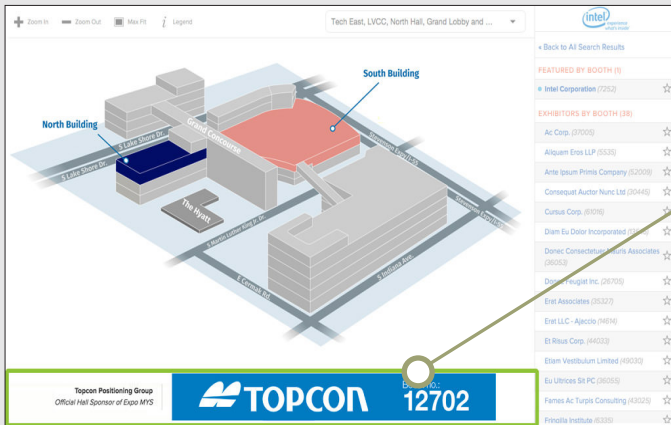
Zoom In Zoom Out Max Fit Legend

Tech East, LVCC, North Hall, Grand Lobby and ...

intel experience what's inside

« Back to All Search Results

FEATURED BY BOOTH (1)

Intel Corporation (7252)

EXHIBITORS BY BOOTH (38)

Ac Corp. (37005)

Aliquam Eros LLP (5535)

Ante Ipsum Primis Company (52009)

Consequat Auctor Nunc Ltd (30445)

Cursus Corp. (61016)

Diam Eu Dolor Incorporated (1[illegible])

Donec Consectetuer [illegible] Associates (36053)

Don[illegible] Feugiat Inc. (26705)

Erat Associates (35327)

Erat LLC - Ajaccio (14814)

Et Risus Corp. (44033)

Etiam Vestibulum Limited (49030)

Eu Ultrices Sit PC (36055)

Fames Ac Turpis Consulting (43025)

Fringilla Institute (6335)

South Building

North Building

S Lake Shore Dr.

S Lake Shore Dr.

Grand Concourse

Stevenson Expy

Stevenson Expy

The Hyatt

S Martin Luther King Jr. Dr.

S Indiana Ave.

E Cermak Rd.

Topcon Positioning Group
Official Hall Sponsor of Expo MYS

TOPCON

Booth No.:
12702